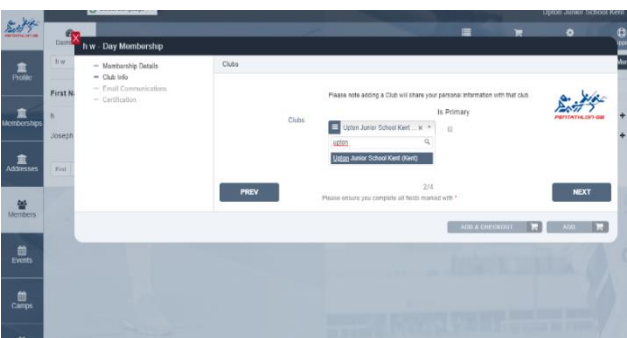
Upton Junior School Kent

Profile

Memberships

Addresses

Members

Events

Camps

h w

First N

h

Joseph

Find

h w - Day Membership

— Membership Details
— Club Info
— Email Communications
— Certification

Clubs

Please note adding a Club will share your personal information with that club.

Is Primary

Clubs

Upton Junior School Kent ×

upton

Upton Junior School Kent (Kent)

PENTATHLON GB

PREV

2/4

Please ensure you complete all fields marked with *

NEXT

ADD & CHECKOUT

ADD